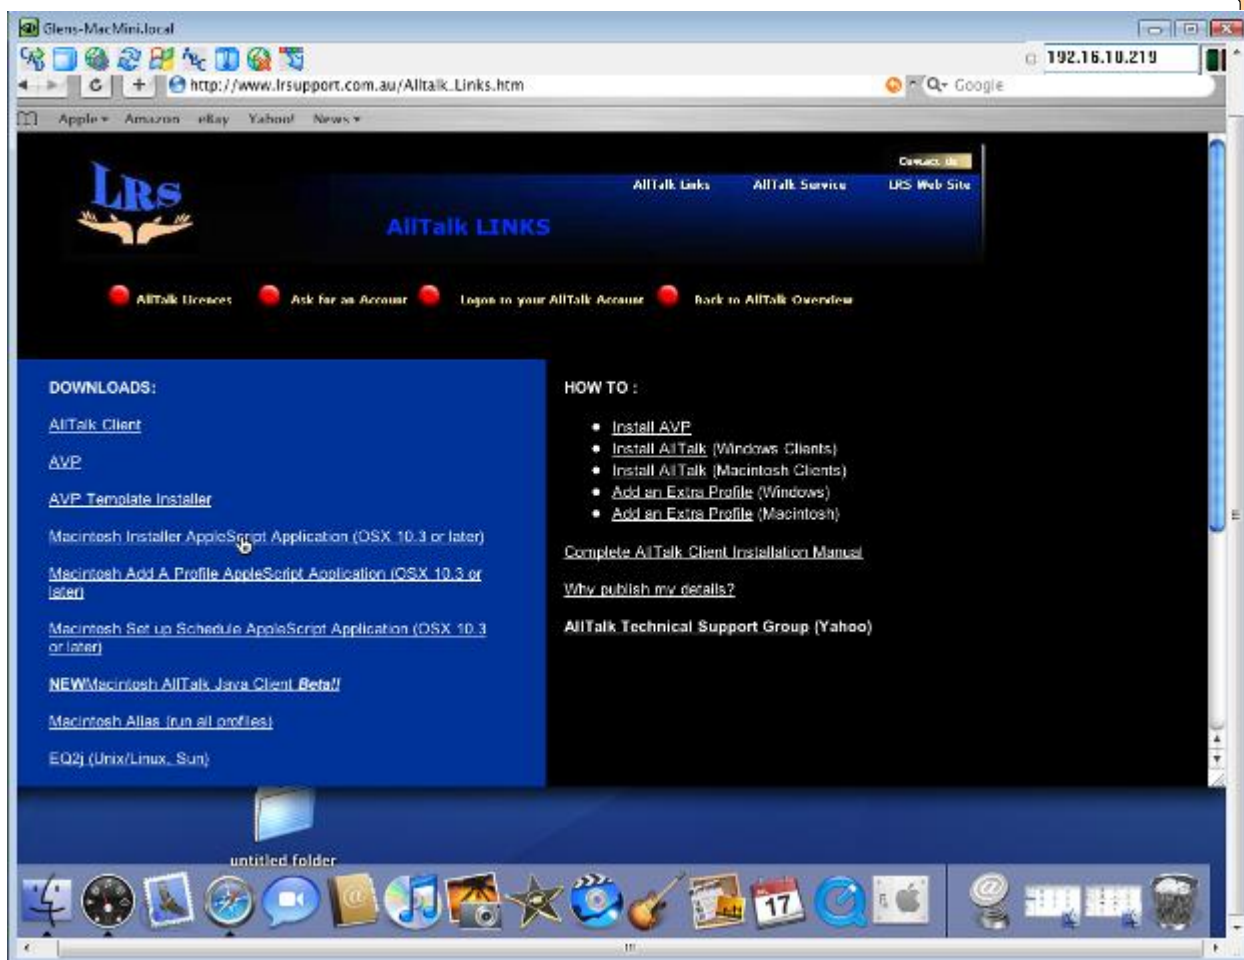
Glens-MacMini.local

192.16.10.219

http://www.lrsupport.com.au/Alltalk_Links.htm

Google

Apple Amazon eBay Yahoo! News

LRS

Contact Us

AllTalk Links AllTalk Service LRS Web Site

AllTalk LINKS

AllTalk Licences Ask for an Account Logon to your AllTalk Account Back to AllTalk Overview

DOWNLOADS:

AllTalk Client

AVP

AVP Template Installer

Macintosh Installer AppleScript Application (OSX 10.3 or later)

Macintosh Add A Profile AppleScript Application (OSX 10.3 or later)

Macintosh Set up Schedule AppleScript Application (OSX 10.3 or later)

NEWMacintosh AllTalk Java Client Beta!!

Macintosh Alias (run all profiles)

EQ2j (Unix/Linux, Sun)

HOW TO :

- Install AVP
- Install AllTalk (Windows Clients)
- Install AllTalk (Macintosh Clients)
- Add an Extra Profile (Windows)
- Add an Extra Profile (Macintosh)

Complete AllTalk Client Installation Manual

Why publish my details?

AllTalk Technical Support Group (Yahoo)

untitled folder

17